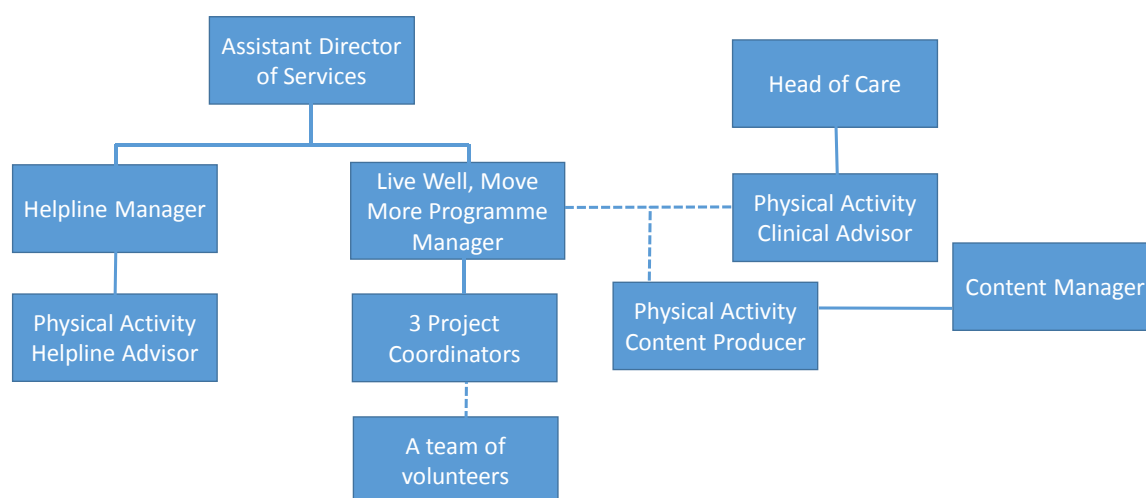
Assistant Director of Services

Head of Care

Helpline Manager

Live Well, Move More Programme Manager

Physical Activity Clinical Advisor

Content Manager

Physical Activity Helpline Advisor

3 Project Coordinators

Physical Activity Content Producer

A team of volunteers